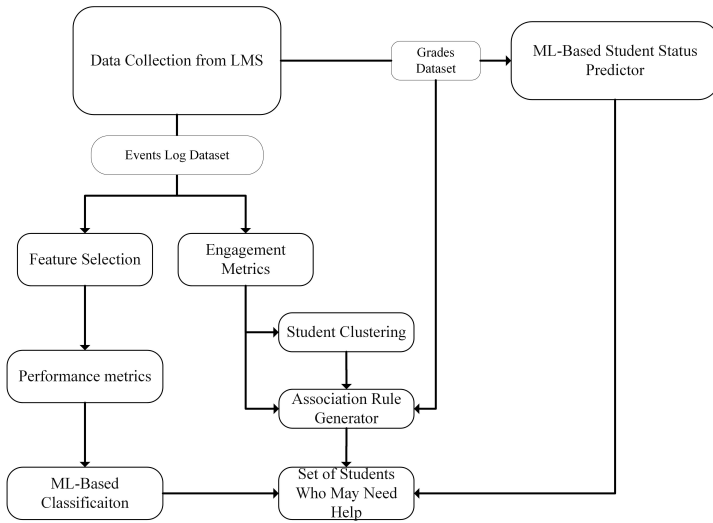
Data Collection from LMS

Grades Dataset

ML-Based Student Status Predictor

Events Log Dataset

Feature Selection

Engagement Metrics

Student Clustering

Performance metrics

Association Rule Generator

ML-Based Classificaiton

Set of Students Who May Need Help